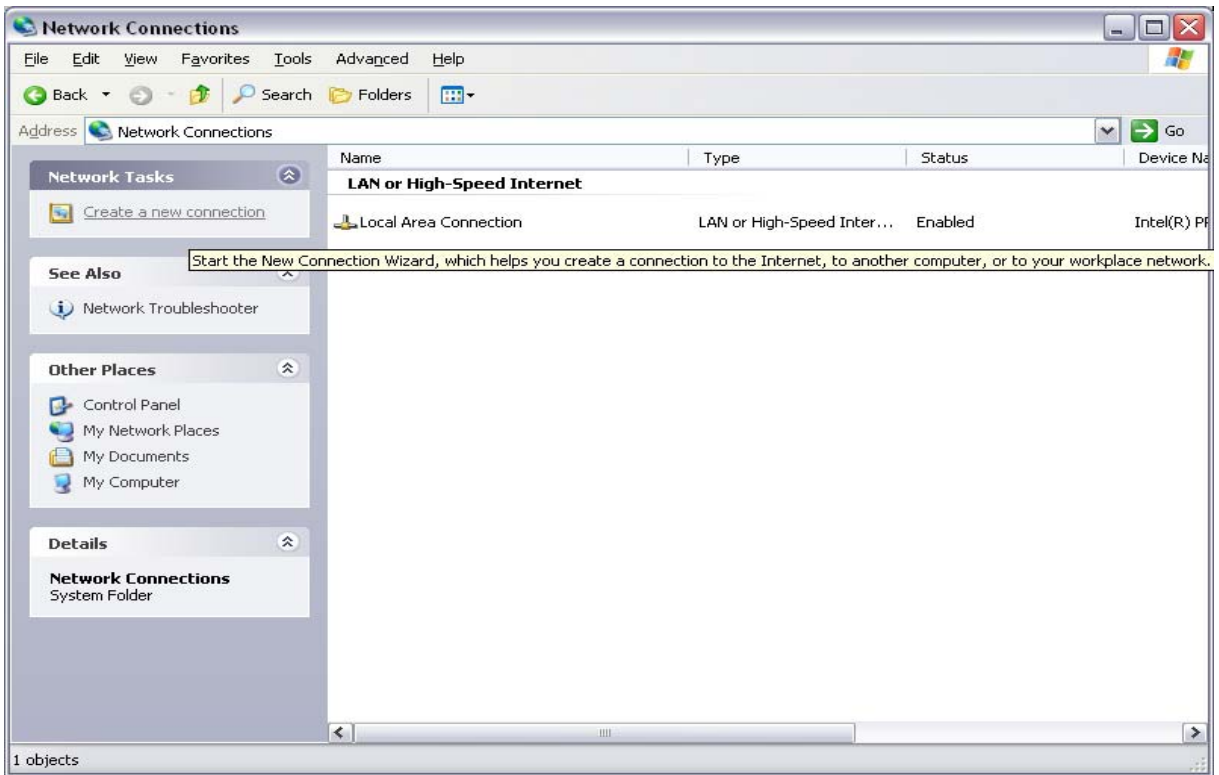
Network Connections

File Edit View Favorites Tools Advanced Help

Back Search Folders

Address Network Connections Go

Network Tasks

Create a new connection

See Also

Network Troubleshooter

Other Places

Control Panel
My Network Places
My Documents
My Computer

Details

Network Connections
System Folder

| Name | Type | Status | Device Na |
|---|---|---|---|
| LAN or High-Speed Internet | | | |
| Local Area Connection | LAN or High-Speed Inter... | Enabled | Intel(R) PI |

Start the New Connection Wizard, which helps you create a connection to the Internet, to another computer, or to your workplace network.

1 objects